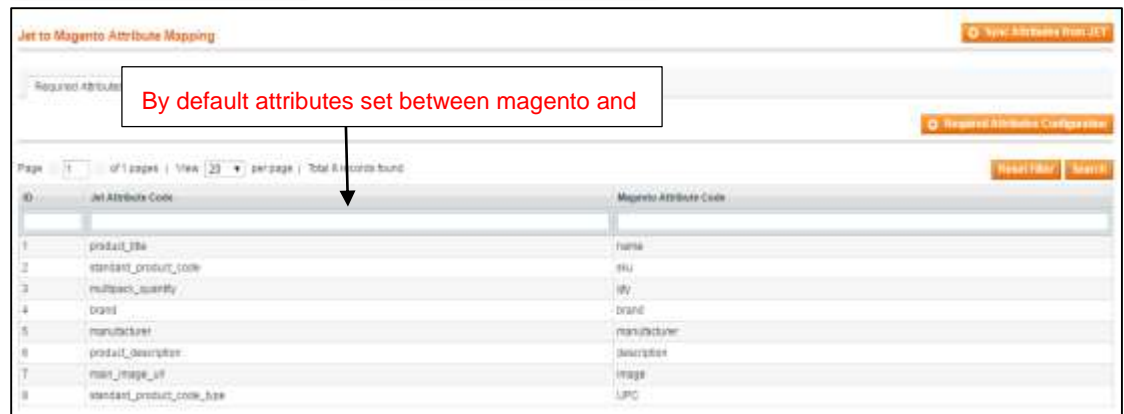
Jet to Magento Attribute Mapping

Sync Attributes from JET

Required Attributes

By default attributes set between magento and

Required Attributes Configuration

Page 1 of 1 pages | View 20 per page | Total 8 records found

Reset Filter Search

| ID | Jet Attribute Code | Magento Attribute Code |
|---|---|---|
| | | |
| 1 | product_title | name |
| 2 | standard_product_code | sku |
| 3 | multipack_quantity | qty |
| 4 | brand | brand |
| 5 | manufacturer | manufacturer |
| 6 | product_description | description |
| 7 | main_image_url | image |
| 8 | standard_product_code_type | UPC |